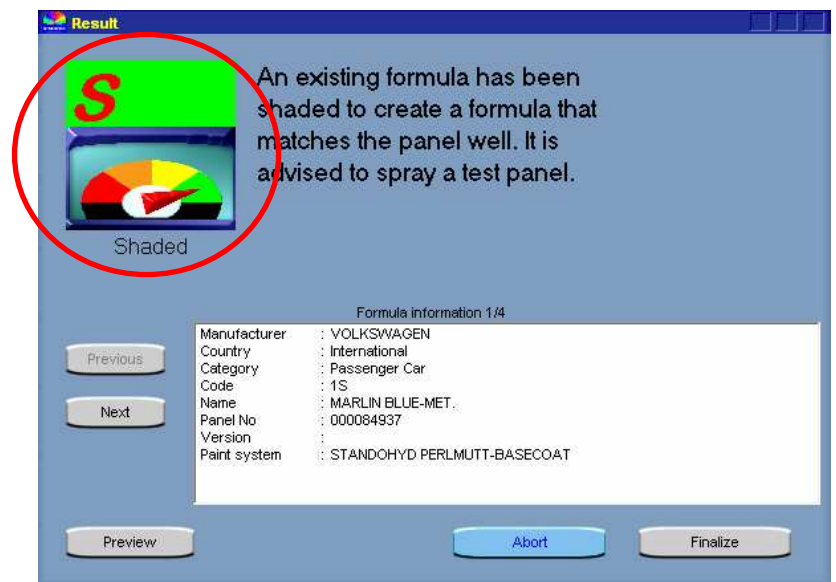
Result

S

Shaded

An existing formula has been shaded to create a formula that matches the panel well. It is advised to spray a test panel.

Formula information 1/4

| | |
|---|---|
| Manufacturer | : VOLKSWAGEN |
| Country | : International |
| Category | : Passenger Car |
| Code | : 1S |
| Name | : MARLIN BLUE-MET. |
| Panel No | : 000084937 |
| Version | : |
| Paint system | : STANDOHYD PERLMUTT-BASECOAT |

Previous

Next

Preview

Abort

Finalize